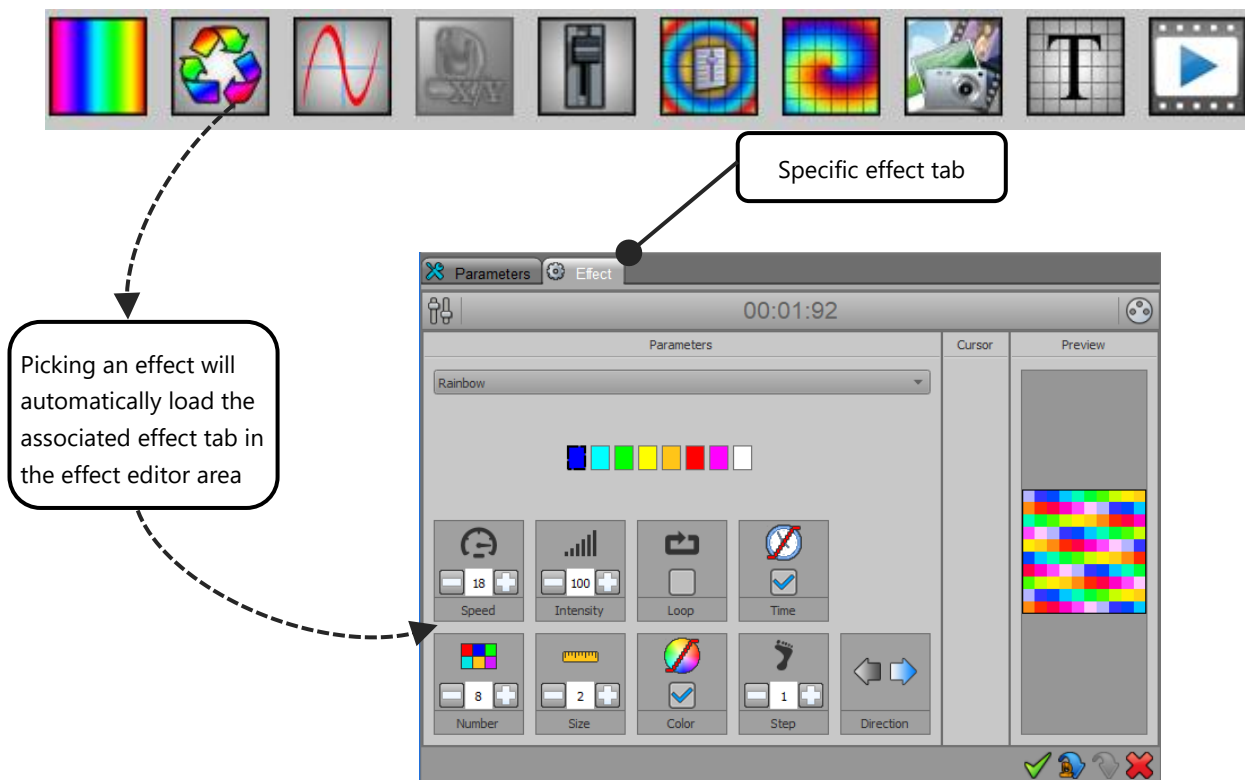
X/Y

T

Specific effect tab

Picking an effect will automatically load the associated effect tab in the effect editor area

Parameters
Effect

00:01:92

Parameters

Cursor

Preview

Rainbow

18
Speed

100
Intensity

Loop

Time

8
Number

2
Size

Color

1
Step

Direction